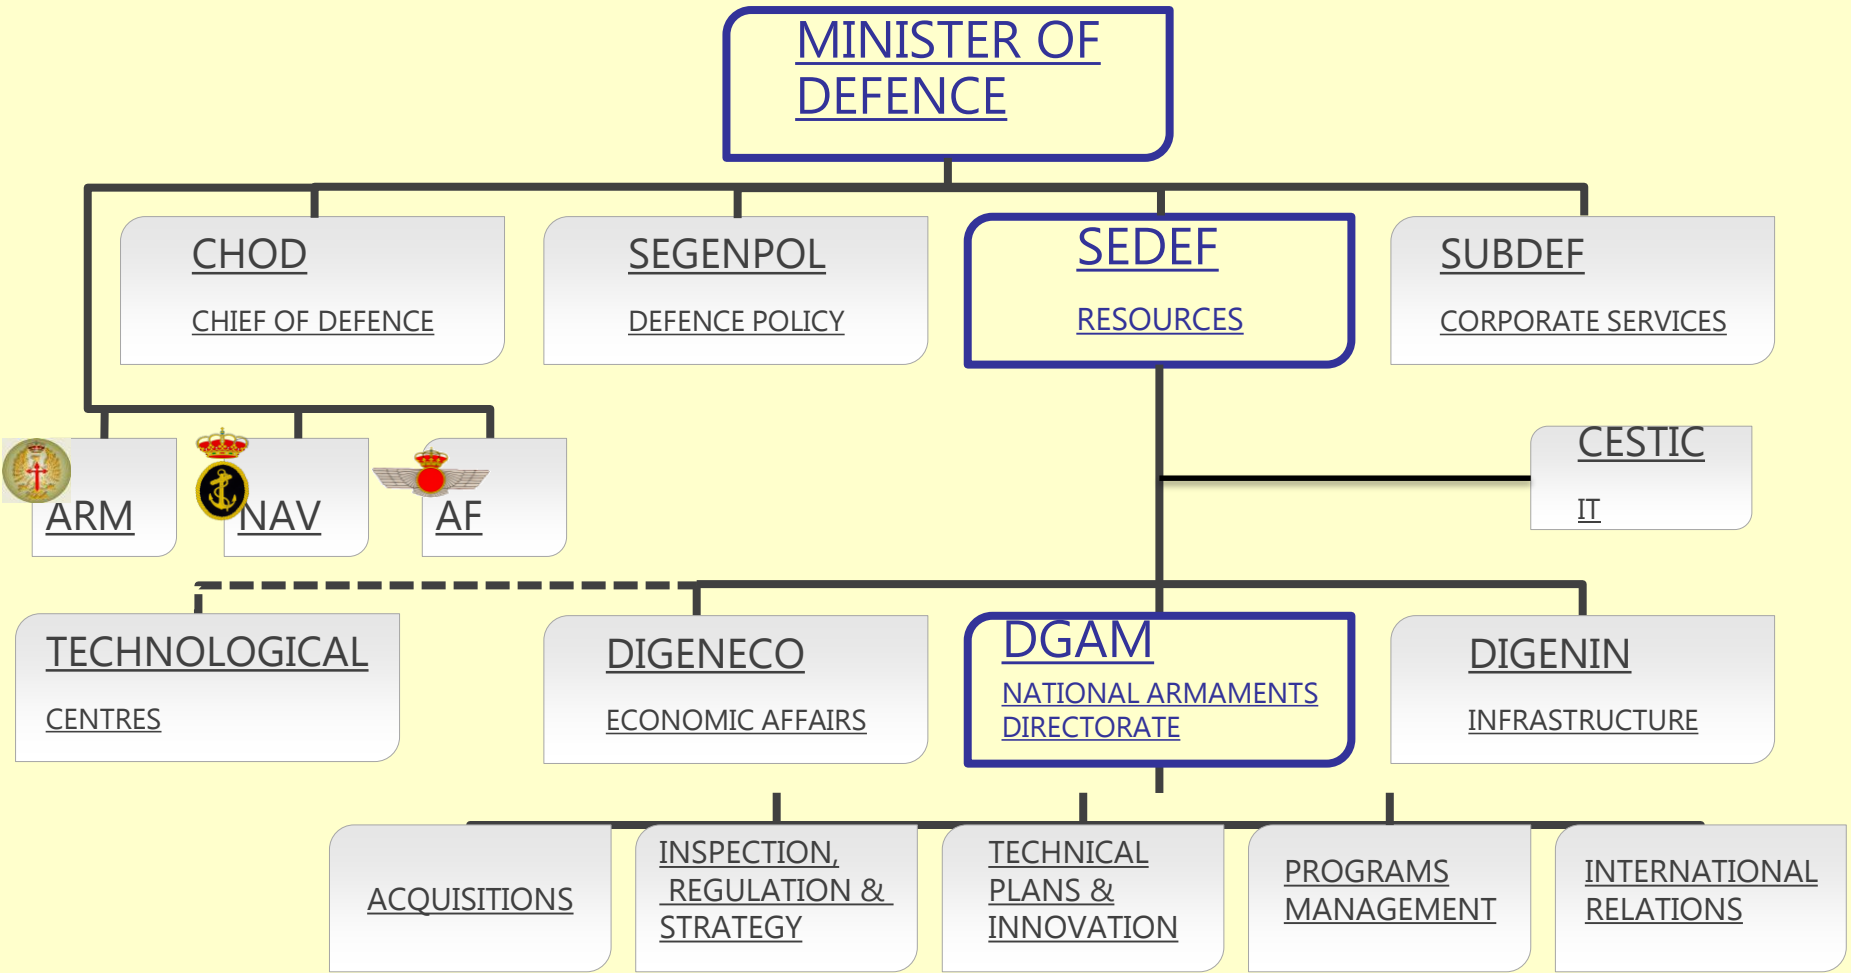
MINISTER OF DEFENCE

CHOD
CHIEF OF DEFENCE

SEGENPOL
DEFENCE POLICY

SEDEF
RESOURCES

SUBDEF
CORPORATE SERVICES

ARM

NAV

AF

CESTIC
IT

TECHNOLOGICAL
CENTRES

DIGENECO
ECONOMIC AFFAIRS

DGAM
NATIONAL ARMAMENTS DIRECTORATE

DIGENIN
INFRASTRUCTURE

ACQUISITIONS

INSPECTION, REGULATION & STRATEGY

TECHNICAL PLANS & INNOVATION

PROGRAMS MANAGEMENT

INTERNATIONAL RELATIONS